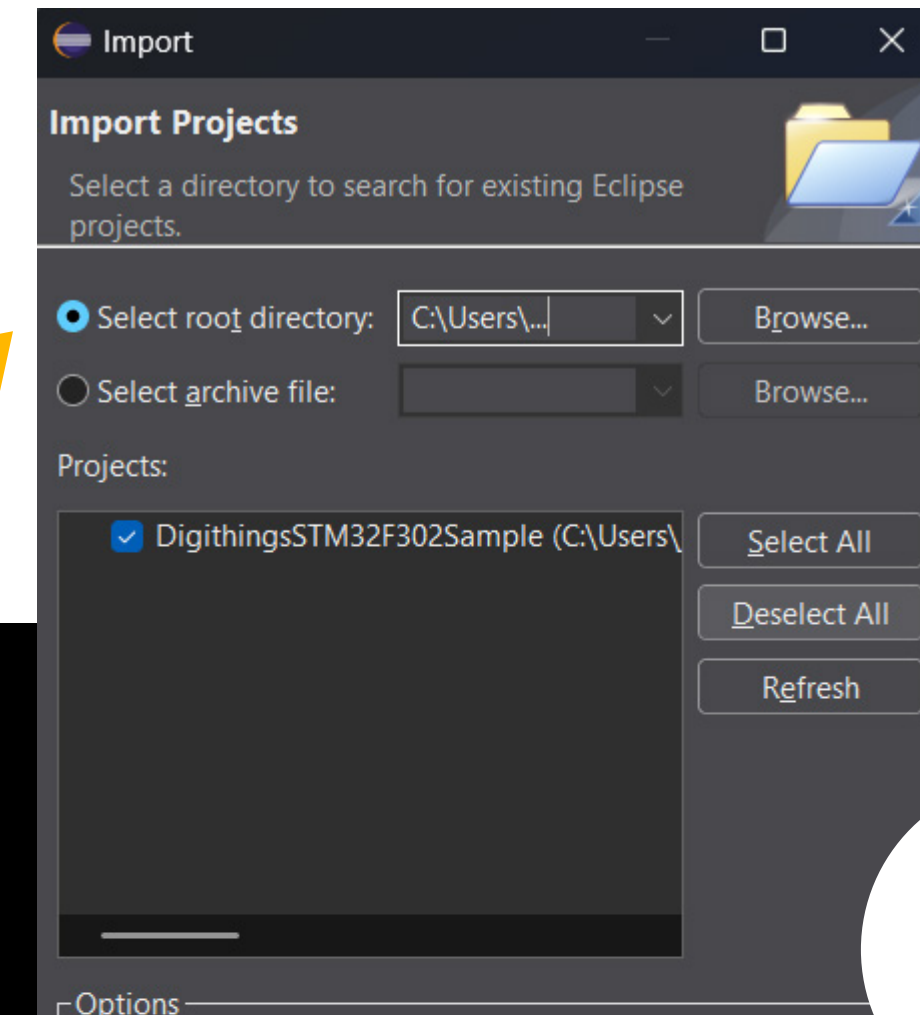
Import

Import Projects

Select a directory to search for existing Eclipse projects.

Select root directory: C:\Users\... Browse...

Select archive file: Browse...

Projects:

DigithingsSTM32F302Sample (C:\Users\

Select All

Deselect All

Refresh

Options